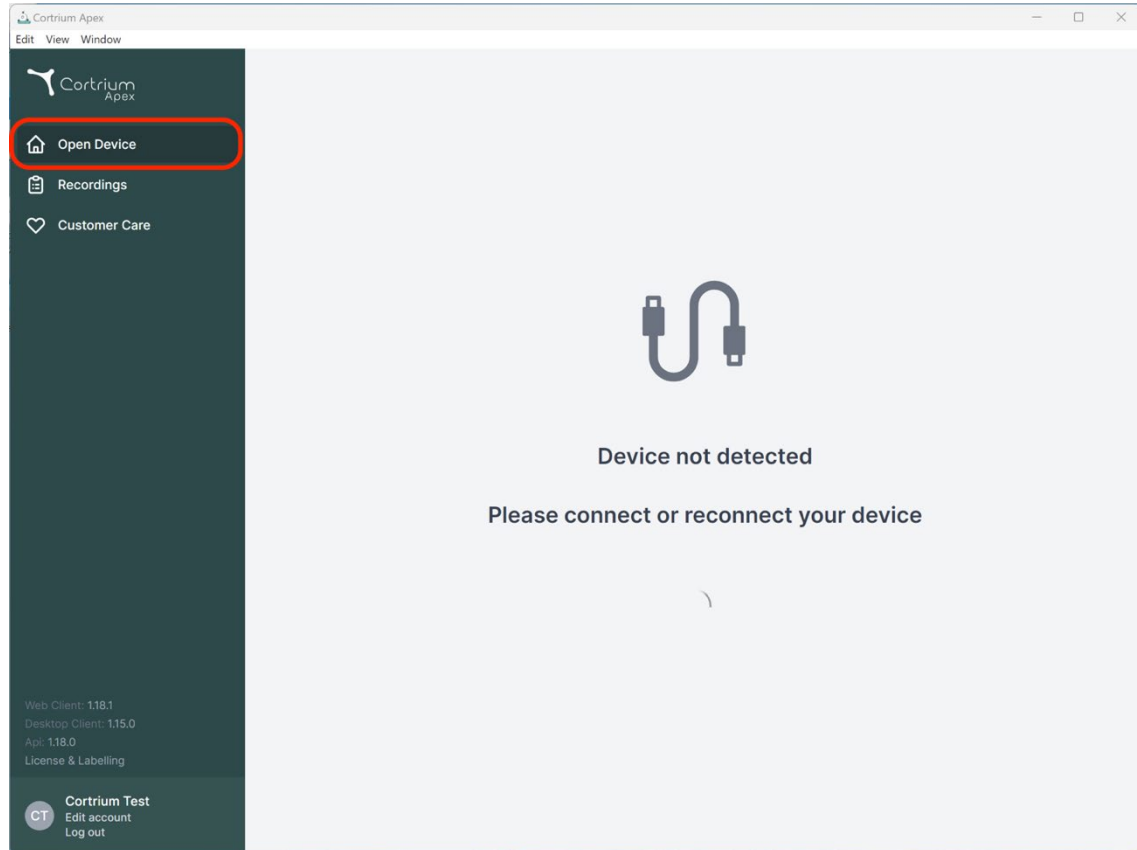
Cortrium Apex

Edit View Window

Cortrium Apex

Open Device

Recordings

Customer Care

Device not detected

Please connect or reconnect your device

Web Client: 1.18.1
Desktop Client: 1.15.0
Api: 1.18.0
License & Labelling

CT
Cortrium Test
Edit account
Log out